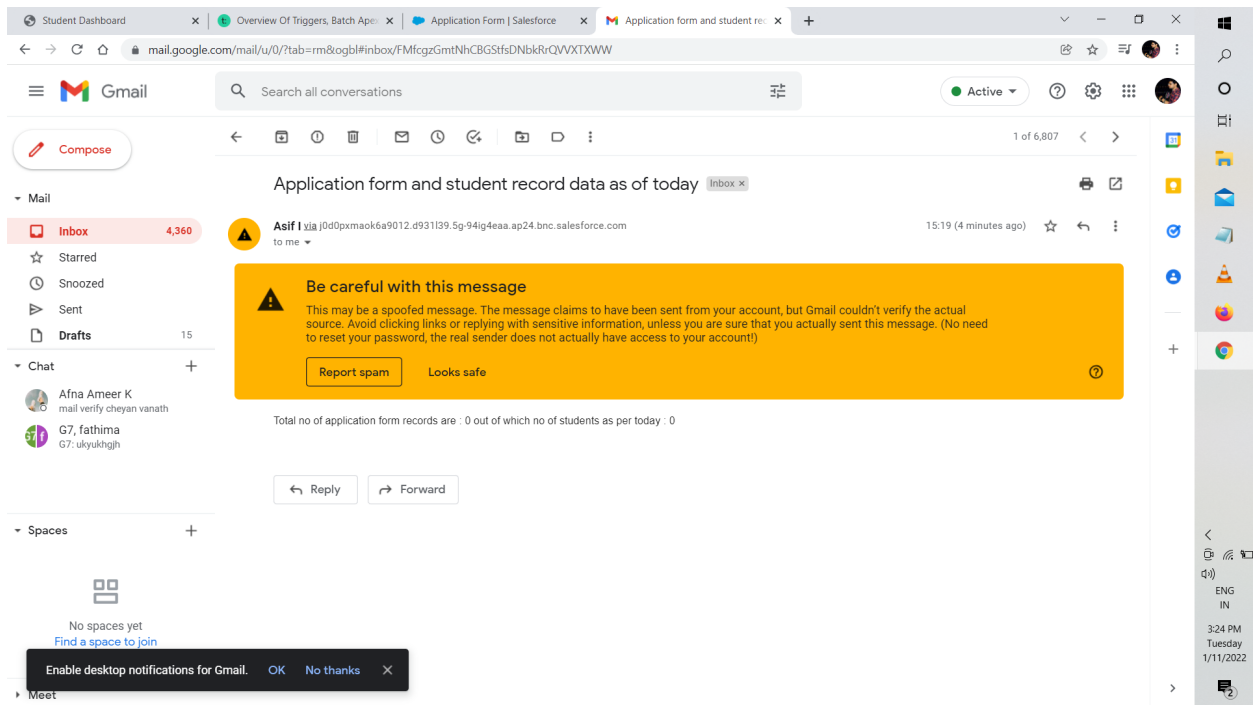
Student Dashboard
Overview Of Triggers, Batch Apex
Application Form | Salesforce
Application form and student rec

mail.google.com/mail/u/0/?tab=rm&ogbl#inbox/FMfcgzGmtNhCBGStfsDNbkRrQVVXTXWW

Gmail
Search all conversations
Active

Compose
Mail
Inbox 4,360
Starred
Snoozed
Sent
Drafts 15
Chat
Afna Ameer K
mail verify cheyan vanath
G7, fathima
G7: ukyukhgjh
Spaces
No spaces yet
Find a space to join
Meet

1 of 6,807

Application form and student record data as of today Inbox ×

Asif I via j0d0pxmaok6a9012.d931l39.5g-94ig4eaa.ap24.bnc.salesforce.com
to me
15:19 (4 minutes ago)

Be careful with this message
This may be a spoofed message. The message claims to have been sent from your account, but Gmail couldn't verify the actual source. Avoid clicking links or replying with sensitive information, unless you are sure that you actually sent this message. (No need to reset your password, the real sender does not actually have access to your account!)
Report spam
Looks safe

Total no of application form records are : 0 out of which no of students as per today : 0

Reply
Forward

Enable desktop notifications for Gmail. OK No thanks

ENG
IN
3:24 PM
Tuesday
1/11/2022